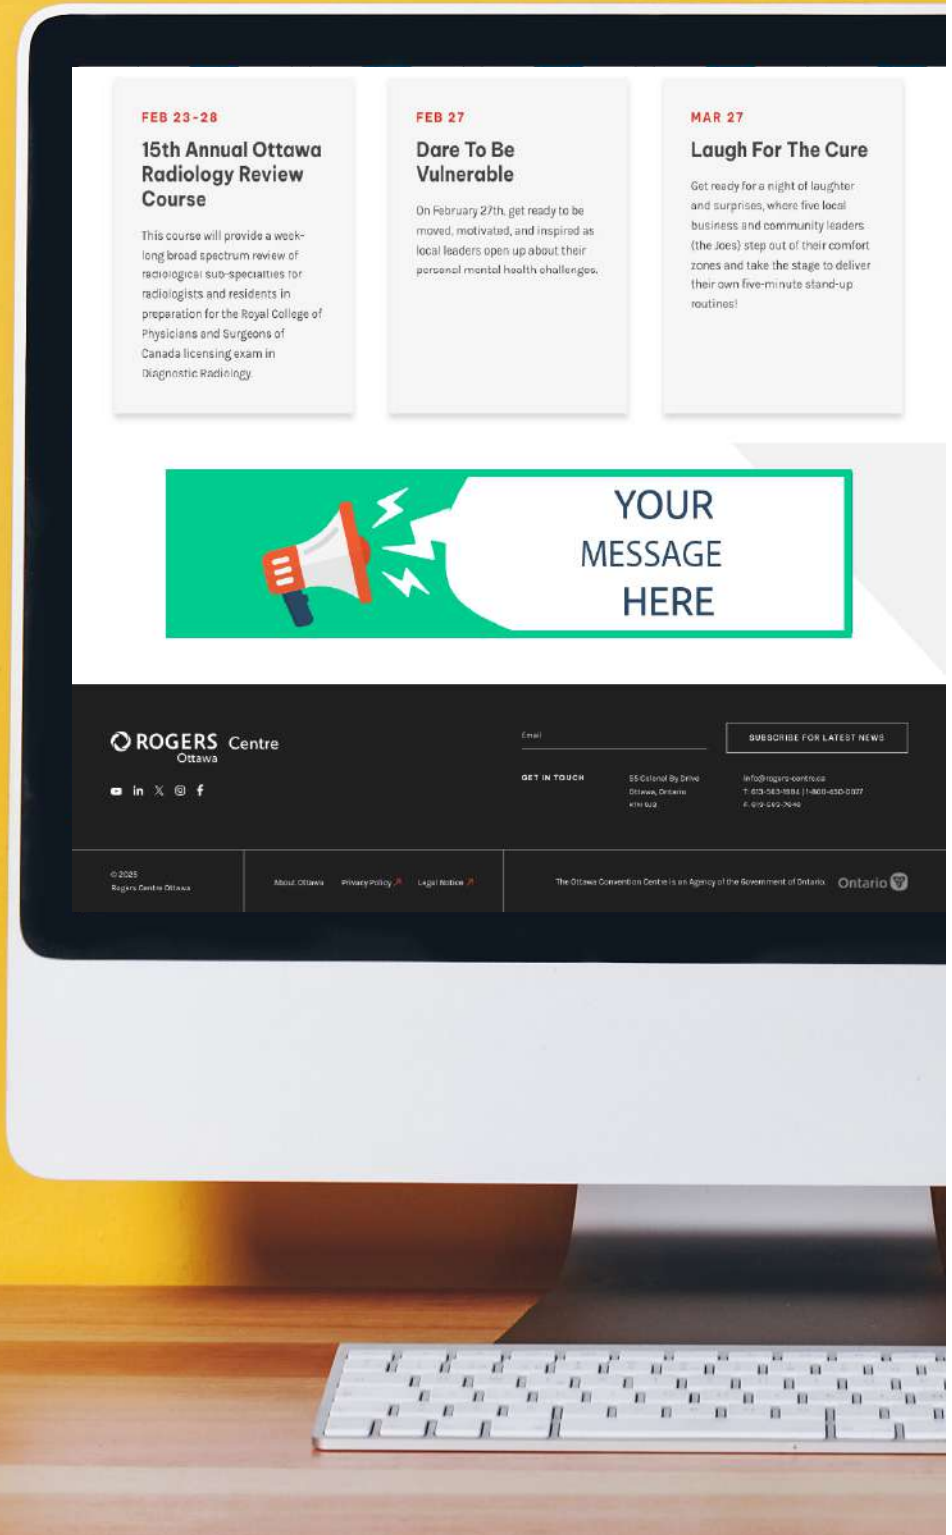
FEB 23-28

15th Annual Ottawa Radiology Review Course

This course will provide a week-long broad spectrum review of radiological sub-specialties for radiologists and residents in preparation for the Royal College of Physicians and Surgeons of Canada licensing exam in Diagnostic Radiology.

FEB 27

Dare To Be Vulnerable

On February 27th, get ready to be moved, motivated, and inspired as local leaders open up about their personal mental health challenges.

MAR 27

Laugh For The Cure

Get ready for a night of laughter and surprises, where five local business and community leaders (the Joes) step out of their comfort zones and take the stage to deliver their own five-minute stand-up routines!

YOUR MESSAGE HERE

ROGERS Centre Ottawa

Email

SUBSCRIBE FOR LATEST NEWS

GET IN TOUCH

55 Colonel By Drive Ottawa, Ontario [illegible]

info@rogers-centre.ca
T: 613-563-1984 | 1-800-450-0077
F: 613-563-7646

©2025 Rogers Centre Ottawa

About Ottawa

Privacy Policy

Legal Notice

The Ottawa Convention Centre is an Agency of the Government of Ontario.

Ontario